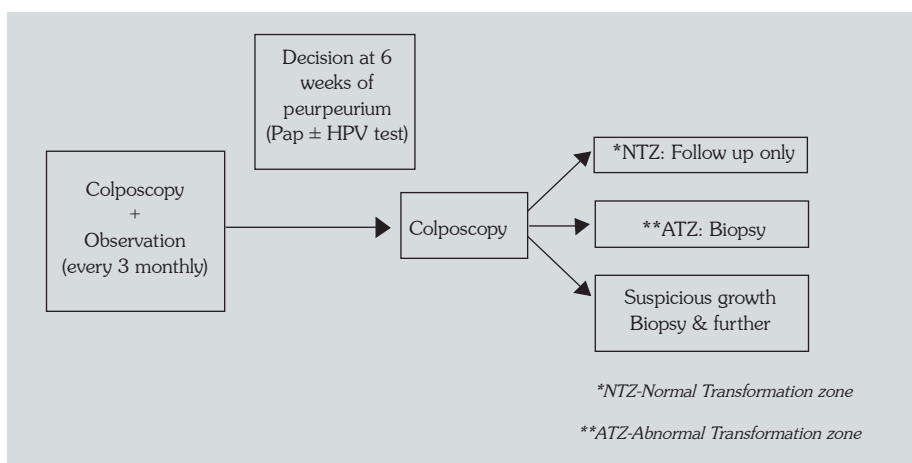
Decision at 6 weeks of peurpeurium (Pap ± HPV test)

Colposcopy + Observation (every 3 monthly)

Colposcopy

*NTZ: Follow up only

**ATZ: Biopsy

Suspicious growth Biopsy & further

*NTZ-Normal Transformation zone

**ATZ-Abnormal Transformation zone